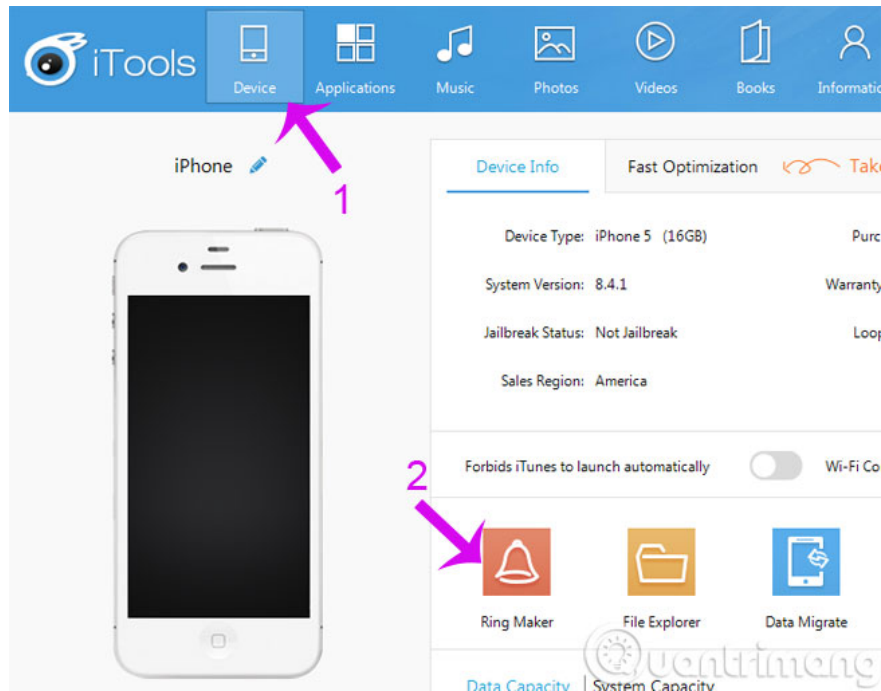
iTools

Device Applications Music Photos Videos Books Informatio

iPhone

1

Device Info Fast Optimization Tak

Device Type: iPhone 5 (16GB) Purc

System Version: 8.4.1 Warranty

Jailbreak Status: Not Jailbreak Loo

Sales Region: America

2

Forbids iTunes to launch automatically Wi-Fi Co

Ring Maker File Explorer Data Migrate

Data Capacity | System Capacity

uantrimang